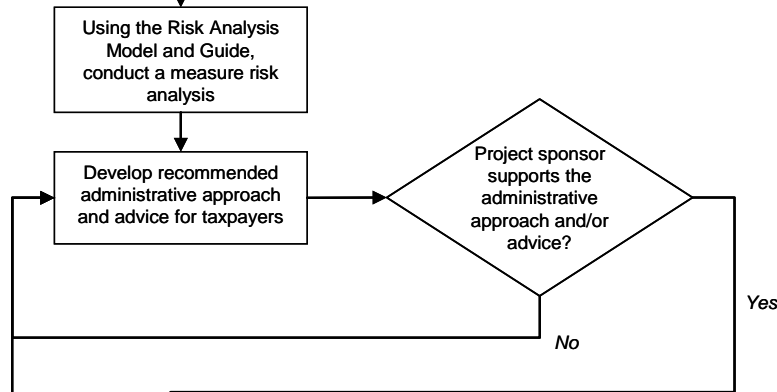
Using the Risk Analysis Model and Guide, conduct a measure risk analysis

Develop recommended administrative approach and advice for taxpayers

Project sponsor supports the administrative approach and/or advice?

Yes

No